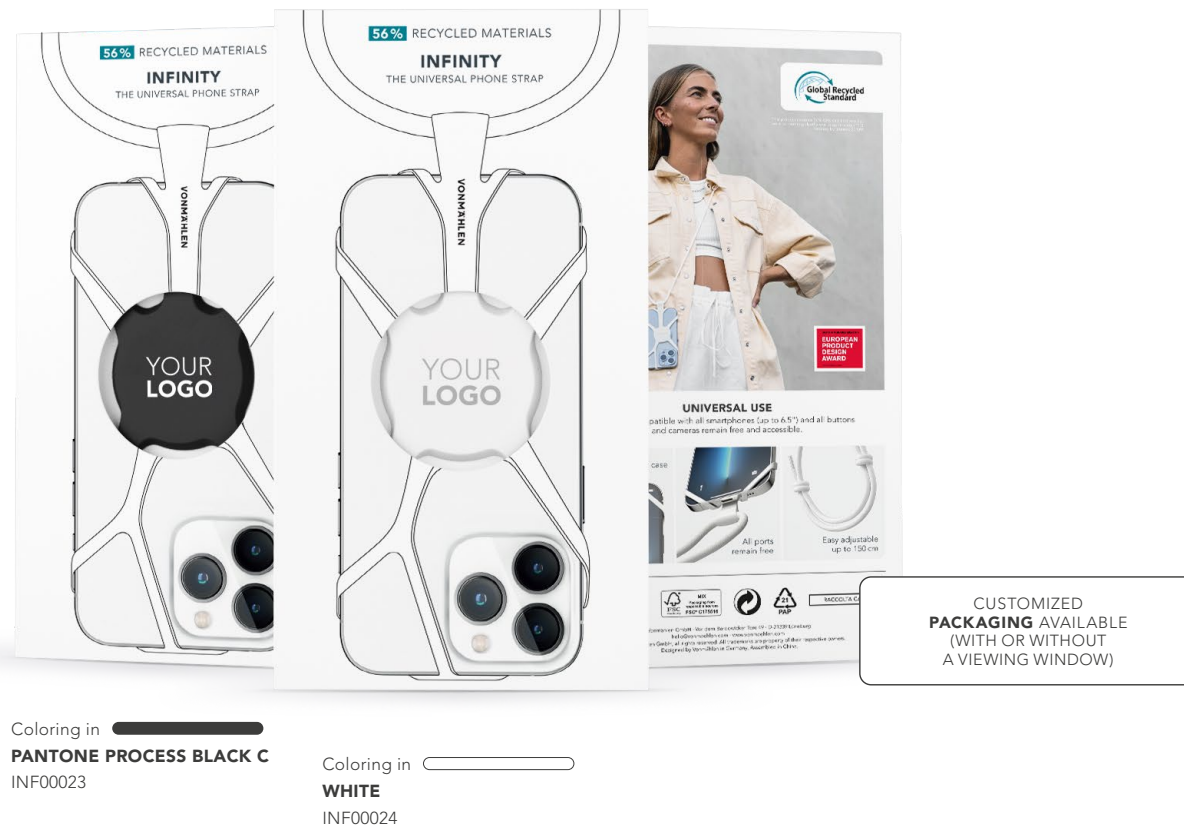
56% RECYCLED MATERIALS
INFINITY
THE UNIVERSAL PHONE STRAP

VONMÄHLEN

YOUR
LOGO

56% RECYCLED MATERIALS
INFINITY
THE UNIVERSAL PHONE STRAP

VONMÄHLEN

YOUR
LOGO

Global Recycled Standard

EUROPEAN PRODUCT DESIGN AWARD

UNIVERSAL USE
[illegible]patible with all smartphones (up to 6.5") and all buttons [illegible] and cameras remain free and accessible.

case

All ports remain free

Easy adjustable up to 150 cm

FSC

PAP

RACCOLTA C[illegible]

CUSTOMIZED
PACKAGING AVAILABLE
(WITH OR WITHOUT
A VIEWING WINDOW)

Coloring in
PANTONE PROCESS BLACK C
INF00023

Coloring in
WHITE
INF00024